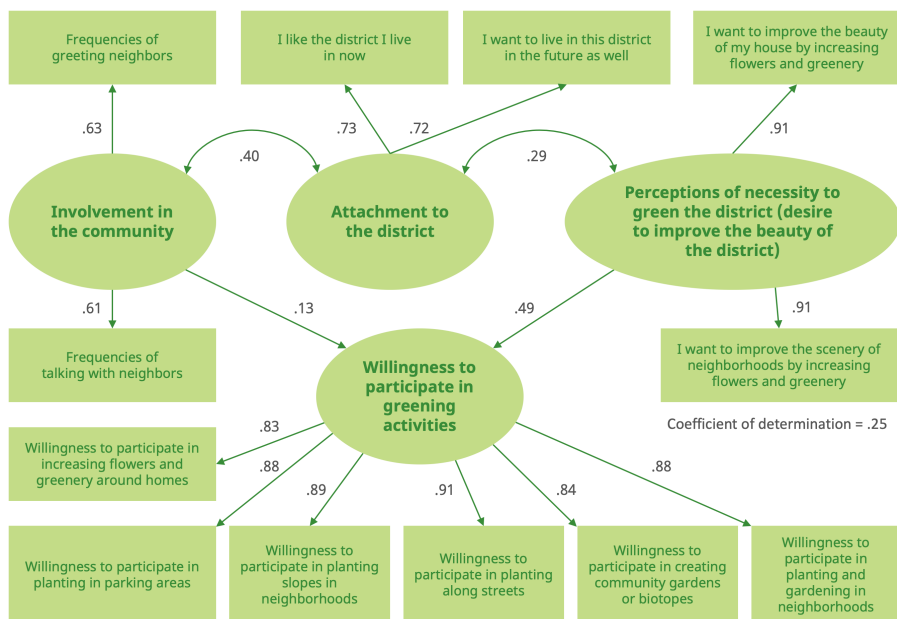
Frequencies of greeting neighbors

I like the district I live in now

I want to live in this district in the future as well

I want to improve the beauty of my house by increasing flowers and greenery

.63

.73

.72

.91

.40

.29

Involvement in the community

Attachment to the district

Perceptions of necessity to green the district (desire to improve the beauty of the district)

.61

.13

.49

.91

Frequencies of talking with neighbors

Willingness to participate in greening activities

I want to improve the scenery of neighborhoods by increasing flowers and greenery

Coefficient of determination = .25

.83

Willingness to participate in increasing flowers and greenery around homes

.88

.89

.91

.84

.88

Willingness to participate in planting in parking areas

Willingness to participate in planting slopes in neighborhoods

Willingness to participate in planting along streets

Willingness to participate in creating community gardens or biotopes

Willingness to participate in planting and gardening in neighborhoods